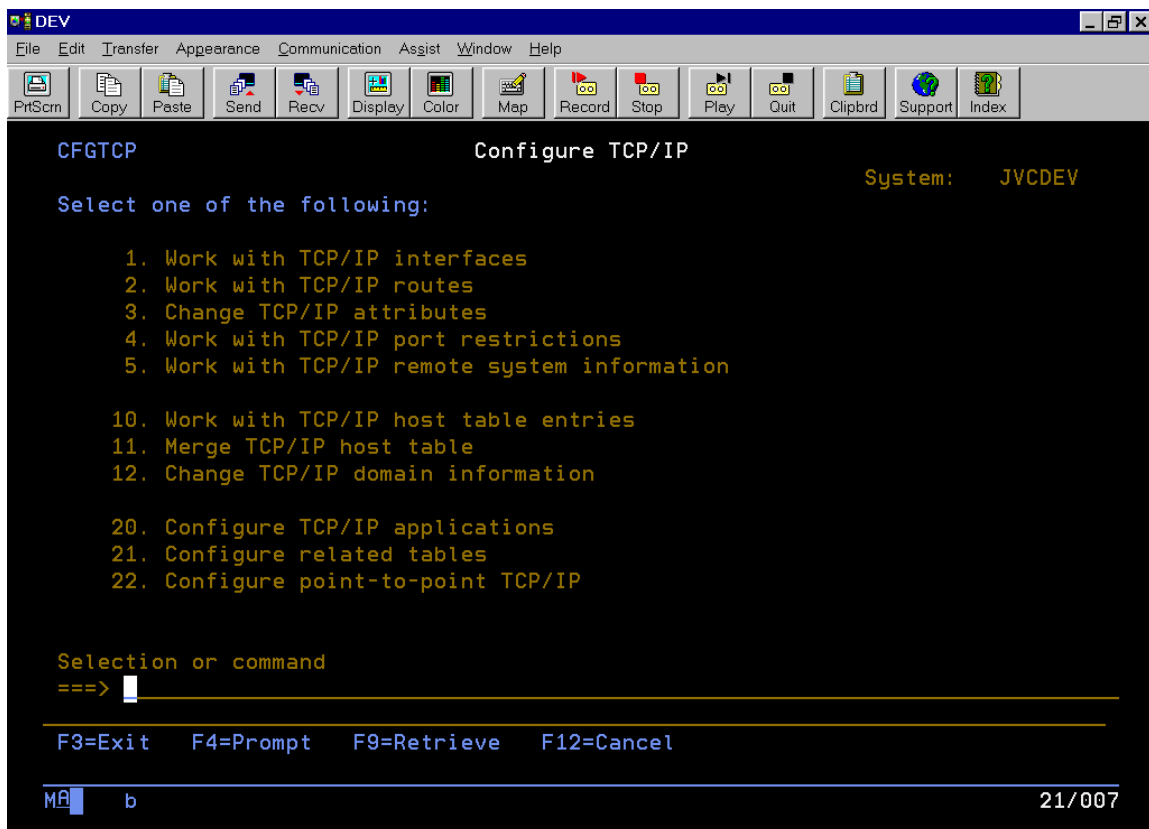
DEV

File Edit Transfer Appearance Communication Assist Window Help

PrtScrn Copy Paste Send Recv Display Color Map Record Stop Play Quit Clipbrd Support Index

CFGTCP Configure TCP/IP

System: JVCDEV

Select one of the following:

1. Work with TCP/IP interfaces
2. Work with TCP/IP routes
3. Change TCP/IP attributes
4. Work with TCP/IP port restrictions
5. Work with TCP/IP remote system information

10. Work with TCP/IP host table entries
11. Merge TCP/IP host table
12. Change TCP/IP domain information

20. Configure TCP/IP applications
21. Configure related tables
22. Configure point-to-point TCP/IP

Selection or command
===>

F3=Exit F4=Prompt F9=Retrieve F12=Cancel

MA b 21/007